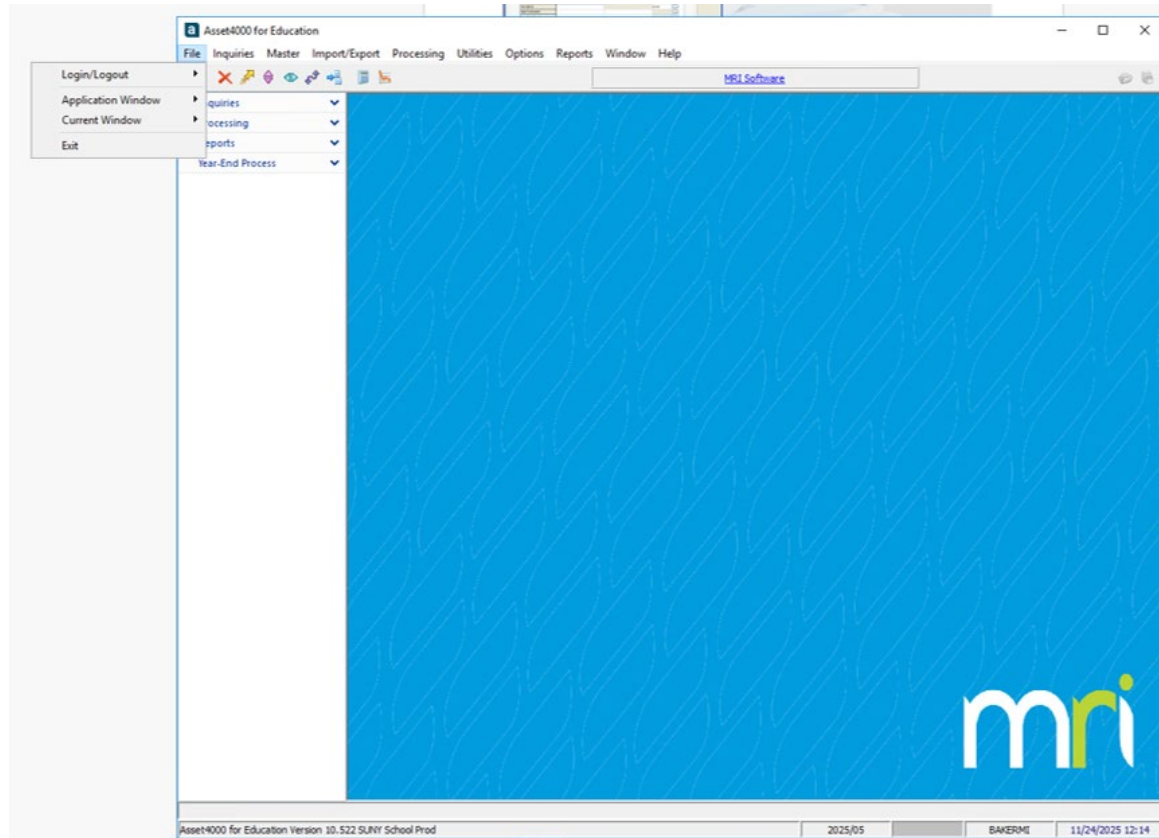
Asset4000 for Education

File Inquiries Master Import/Export Processing Utilities Options Reports Window Help

Login/Logout
Application Window
Current Window
Exit

MRI Software

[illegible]quiries
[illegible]ocessing
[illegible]eports
Year-End Process

mri

Asset4000 for Education Version 10.522 SUNY School Prod | 2025/05 | BAKERMI | 11/24/2025 12:14